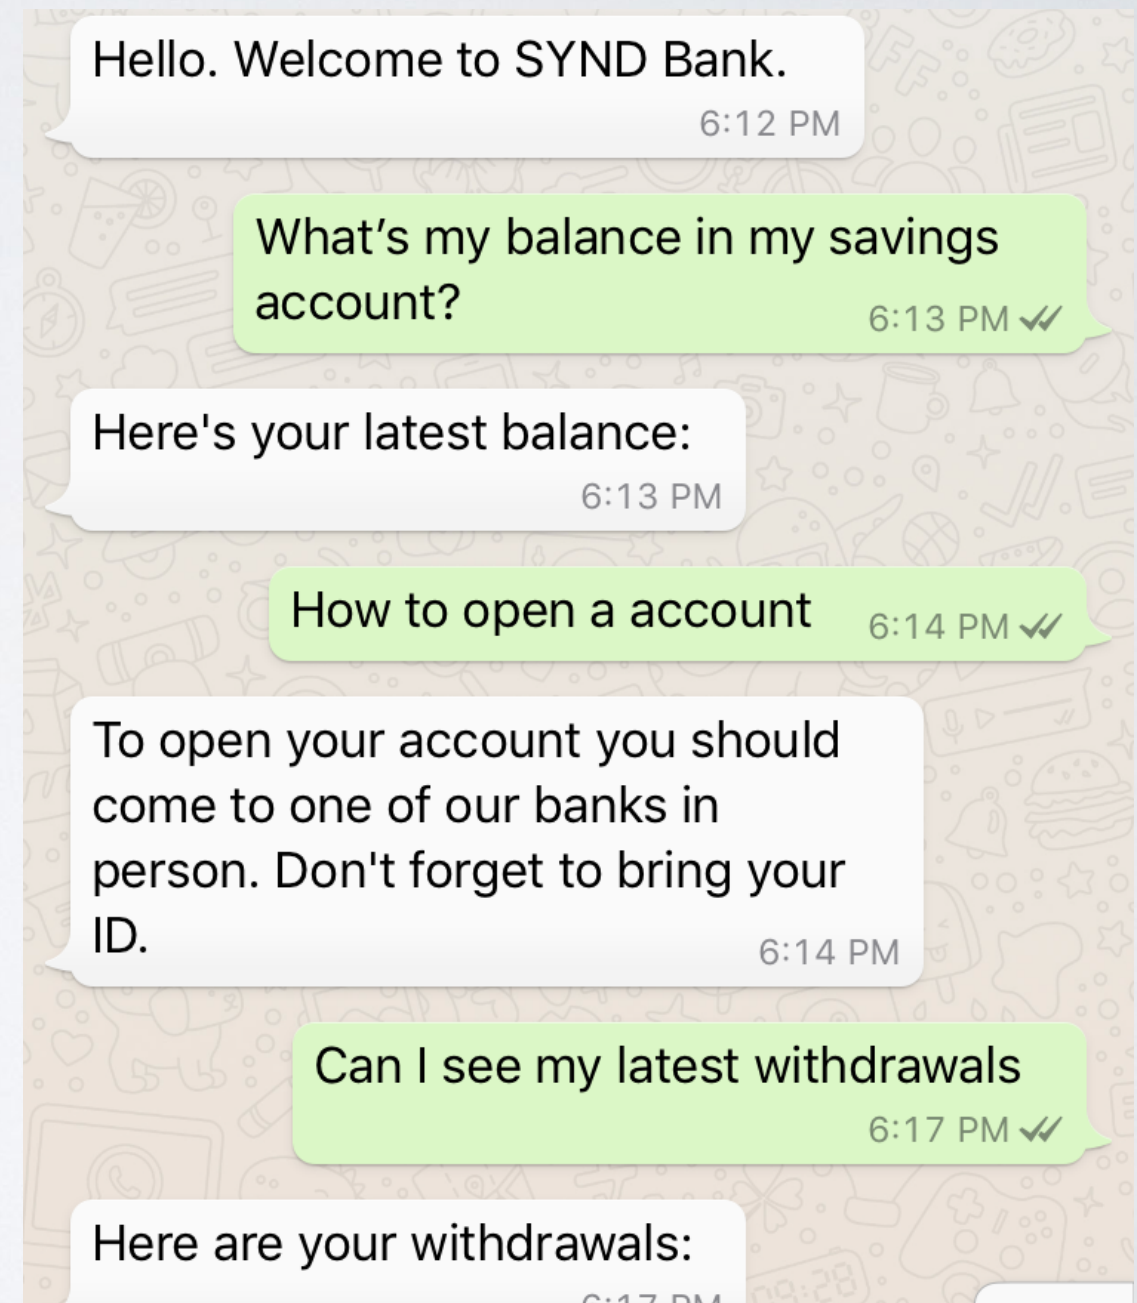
Hello. Welcome to SYND Bank.
6:12 PM

What’s my balance in my savings account?
6:13 PM

Here's your latest balance:
6:13 PM

How to open a account
6:14 PM

To open your account you should come to one of our banks in person. Don't forget to bring your ID.
6:14 PM

Can I see my latest withdrawals
6:17 PM

Here are your withdrawals:
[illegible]